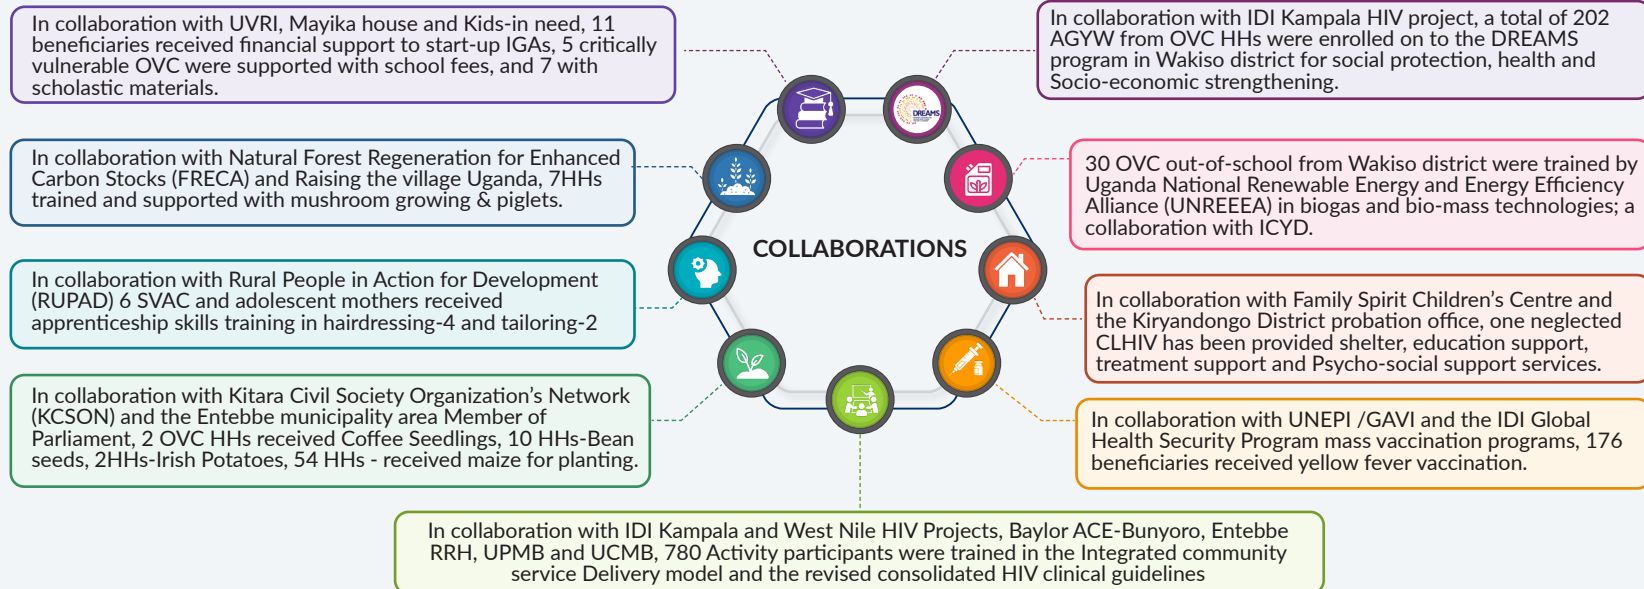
In collaboration with UVRI, Mayika house and Kids-in need, 11 beneficiaries received financial support to start-up IGAs, 5 critically vulnerable OVC were supported with school fees, and 7 with scholastic materials.

In collaboration with IDI Kampala HIV project, a total of 202 AGYW from OVC HHs were enrolled on to the DREAMS program in Wakiso district for social protection, health and Socio-economic strengthening.

In collaboration with Natural Forest Regeneration for Enhanced Carbon Stocks (FRECA) and Raising the village Uganda, 7HHs trained and supported with mushroom growing & piglets.

30 OVC out-of-school from Wakiso district were trained by Uganda National Renewable Energy and Energy Efficiency Alliance (UNREEEA) in biogas and bio-mass technologies; a collaboration with ICYD.

DREAMS

COLLABORATIONS

In collaboration with Rural People in Action for Development (RUPAD) 6 SVAC and adolescent mothers received apprenticeship skills training in hairdressing-4 and tailoring-2

In collaboration with Family Spirit Children's Centre and the Kiryandongo District probation office, one neglected CLHIV has been provided shelter, education support, treatment support and Psycho-social support services.

In collaboration with Kitara Civil Society Organization's Network (KCSON) and the Entebbe municipality area Member of Parliament, 2 OVC HHs received Coffee Seedlings, 10 HHs-Bean seeds, 2HHs-Irish Potatoes, 54 HHs - received maize for planting.

In collaboration with UNEPI /GAVI and the IDI Global Health Security Program mass vaccination programs, 176 beneficiaries received yellow fever vaccination.

In collaboration with IDI Kampala and West Nile HIV Projects, Baylor ACE-Bunyoro, Entebbe RRH, UPMB and UCMB, 780 Activity participants were trained in the Integrated community service Delivery model and the revised consolidated HIV clinical guidelines